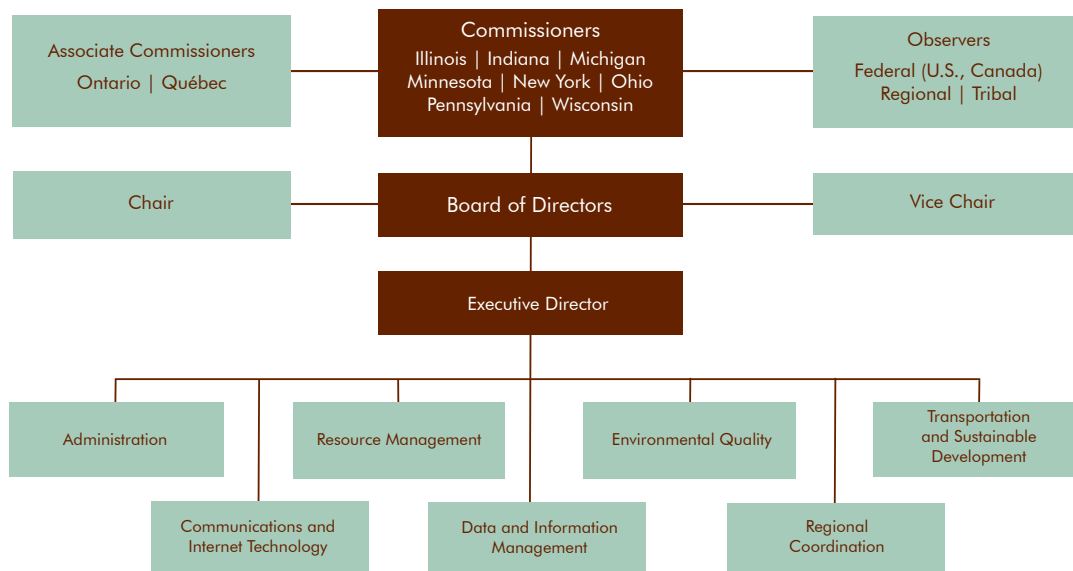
Associate Commissioners
Ontario | Québec

Commissioners
Illinois | Indiana | Michigan
Minnesota | New York | Ohio
Pennsylvania | Wisconsin

Observers
Federal (U.S., Canada)
Regional | Tribal

Chair

Board of Directors

Vice Chair

Executive Director

Administration

Communications and Internet Technology

Resource Management

Data and Information Management

Environmental Quality

Regional Coordination

Transportation and Sustainable Development